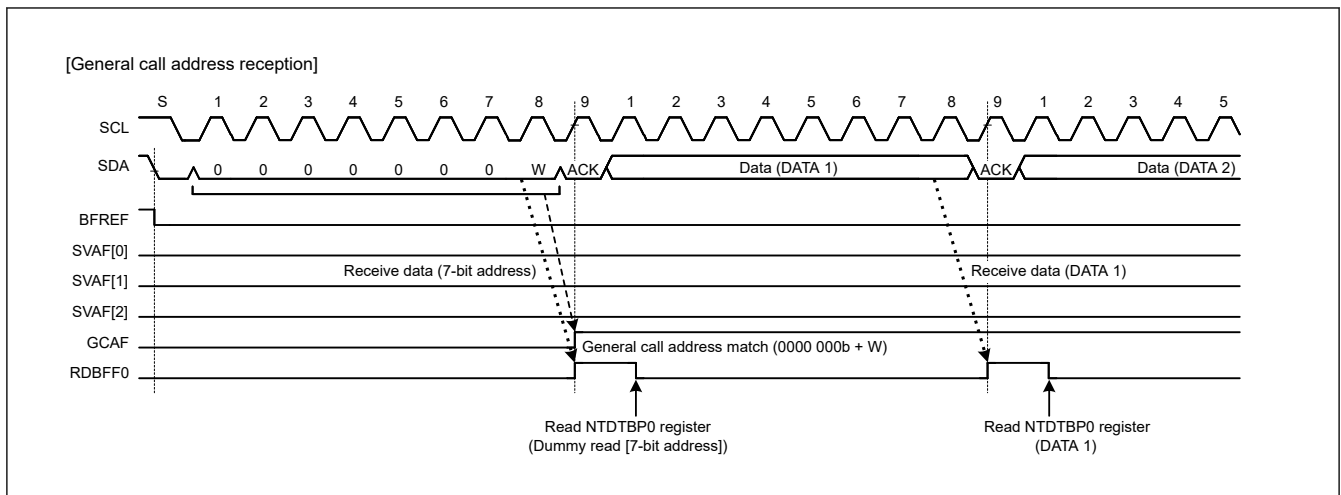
[General call address reception]

S 1 2 3 4 5 6 7 8 9 1 2 3 4 5 6 7 8 9 1 2 3 4 5

SCL

SDA 0 0 0 0 0 0 0 W ACK Data (DATA 1) ACK Data (DATA 2)

BFREF

SVAF[0]

SVAF[1]

SVAF[2]

GCAF

RDBFF0

Receive data (7-bit address)

Receive data (DATA 1)

General call address match (0000 000b + W)

Read NTDTBP0 register
(Dummy read [7-bit address])

Read NTDTBP0 register
(DATA 1)